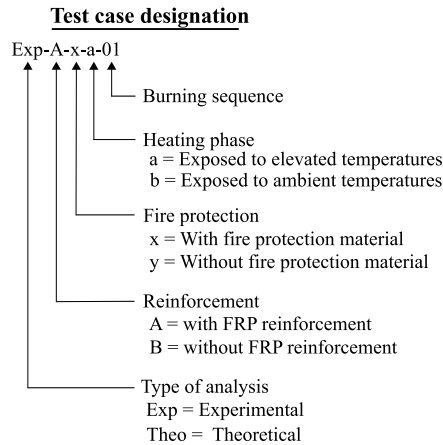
Test case designation

Exp-A-x-a-01

Burning sequence

Heating phase
a = Exposed to elevated temperatures
b = Exposed to ambient temperatures

Fire protection
x = With fire protection material
y = Without fire protection material

Reinforcement
A = with FRP reinforcement
B = without FRP reinforcement

Type of analysis
Exp = Experimental
Theo = Theoretical